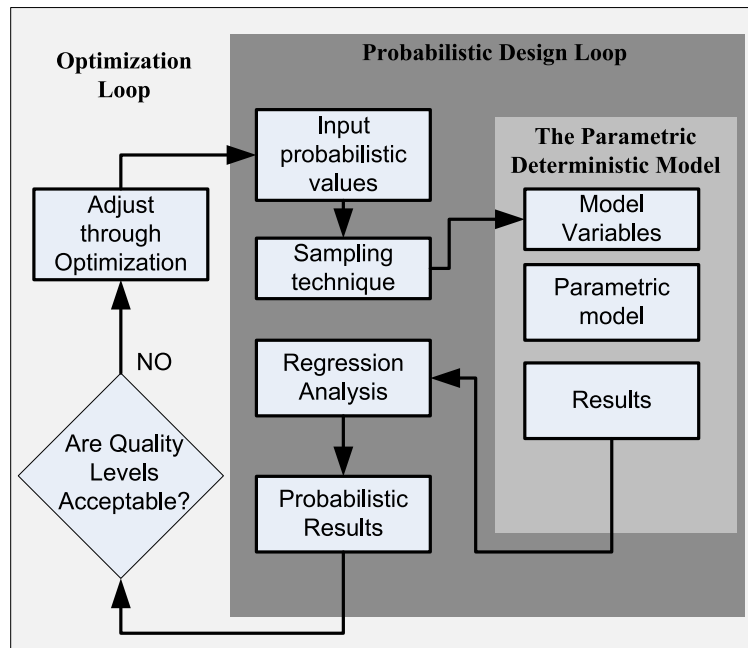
Optimization Loop

Probabilistic Design Loop

Input probabilistic values

The Parametric Deterministic Model

Adjust through Optimization

Sampling technique

Model Variables

Parametric model

NO

Regression Analysis

Results

Are Quality Levels Acceptable?

Probabilistic Results